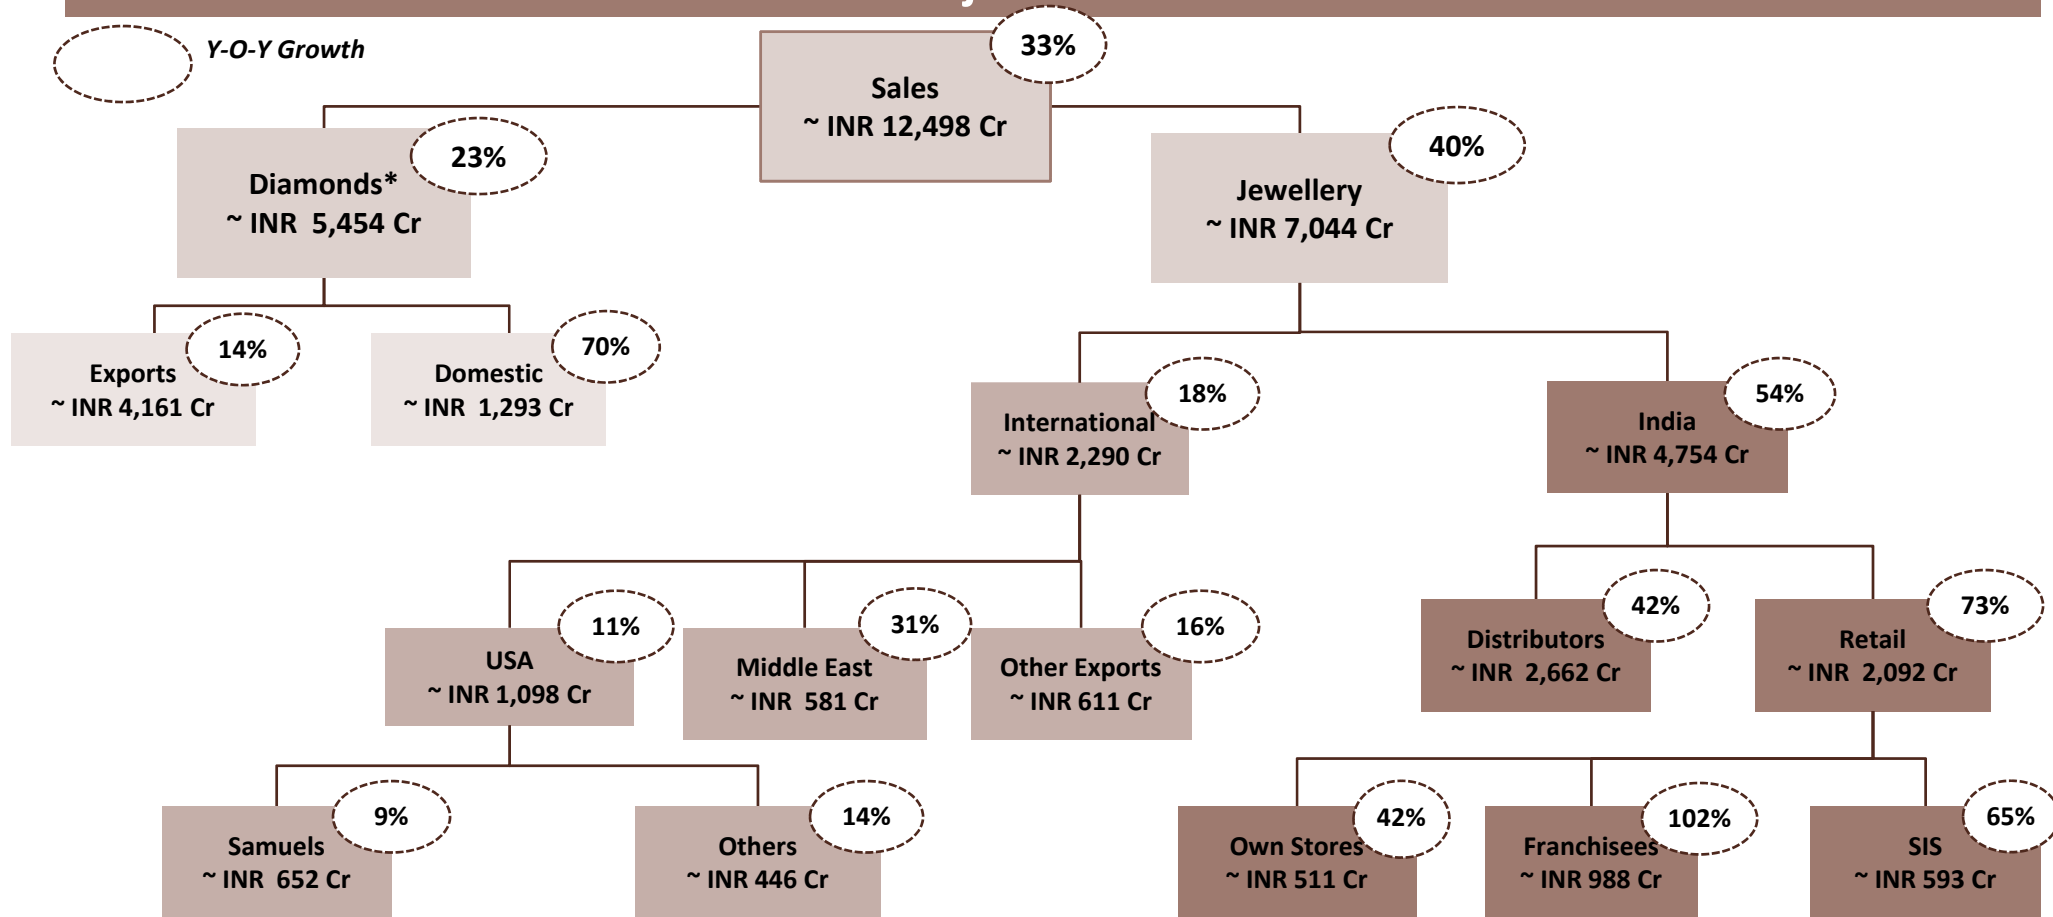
Y-O-Y Growth

Sales
~ INR 12,498 Cr
33%

Diamonds*
~ INR 5,454 Cr
23%

Jewellery
~ INR 7,044 Cr
40%

Exports
~ INR 4,161 Cr
14%

Domestic
~ INR 1,293 Cr
70%

International
~ INR 2,290 Cr
18%

India
~ INR 4,754 Cr
54%

USA
~ INR 1,098 Cr
11%

Middle East
~ INR 581 Cr
31%

Other Exports
~ INR 611 Cr
16%

Distributors
~ INR 2,662 Cr
42%

Retail
~ INR 2,092 Cr
73%

Samuels
~ INR 652 Cr
9%

Others
~ INR 446 Cr
14%

Own Stores
~ INR 511 Cr
42%

Franchisees
~ INR 988 Cr
102%

SIS
~ INR 593 Cr
65%